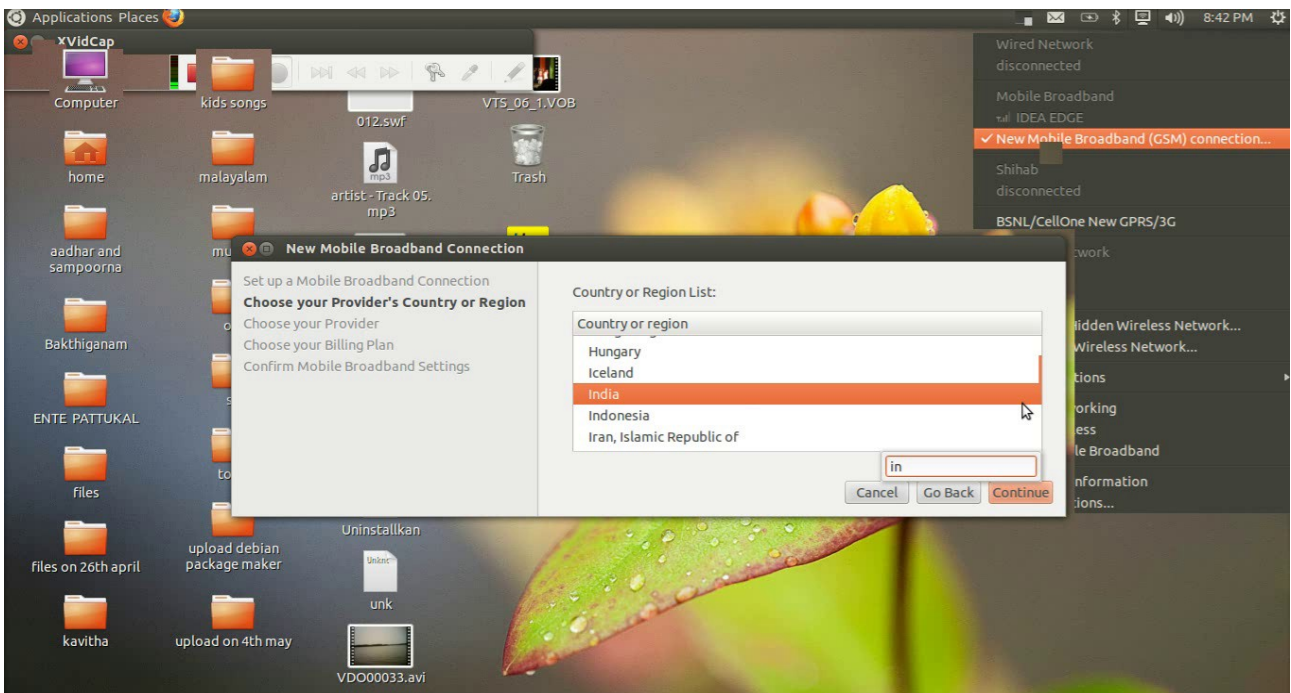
Applications Places

8:42 PM

XVidCap

Computer

kids songs

012.swf

VTS_06_1.VOB

home

malayalam

artist - Track 05. mp3

mp3

Trash

aadhar and sampoorna

mu

Bakthiganam

ENTE PATTUKAL

files

to

files on 26th april

upload debian package maker

Uninstallkan

unk

kavitha

upload on 4th may

VDO00033.avi

Wired Network
disconnected

Mobile Broadband
IDEA EDGE
✓ New Mobile Broadband (GSM) connection...

Shihab
disconnected

BSNL/CellOne New GPRS/3G

twork

idden Wireless Network...
Wireless Network...

tions

orking
ess
le Broadband

nformation
tions...

New Mobile Broadband Connection

Set up a Mobile Broadband Connection
Choose your Provider's Country or Region
Choose your Provider
Choose your Billing Plan
Confirm Mobile Broadband Settings

Country or Region List:

| Country or region |
|---|
| Hungary |
| Iceland |
| India |
| Indonesia |
| Iran, Islamic Republic of |

in

Cancel Go Back Continue